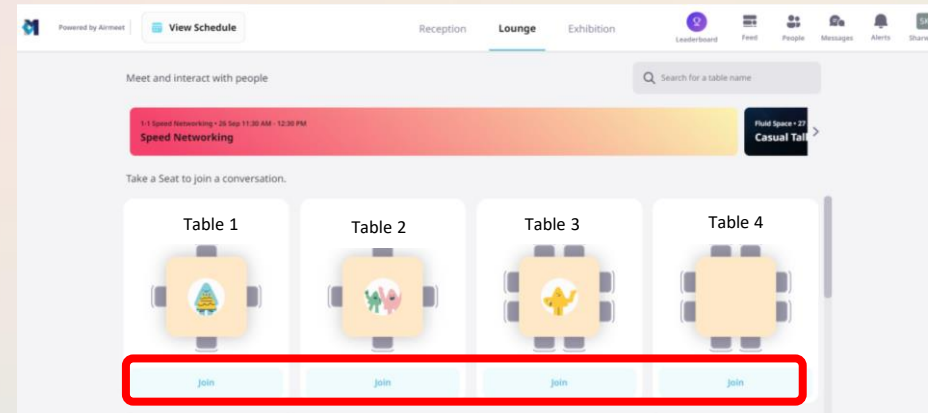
Powered by Airmeet

View Schedule

Reception Lounge Exhibition

Leaderboard Feed People Messages Alerts Share

Meet and interact with people

Search for a table name

1-1 Speed Networking • 26 Sep 11:30 AM - 12:30 PM
Speed Networking

Fluid Space • 27
Casual Tal

Take a Seat to join a conversation.

Table 1

Table 2

Table 3

Table 4

Join

Join

Join

Join